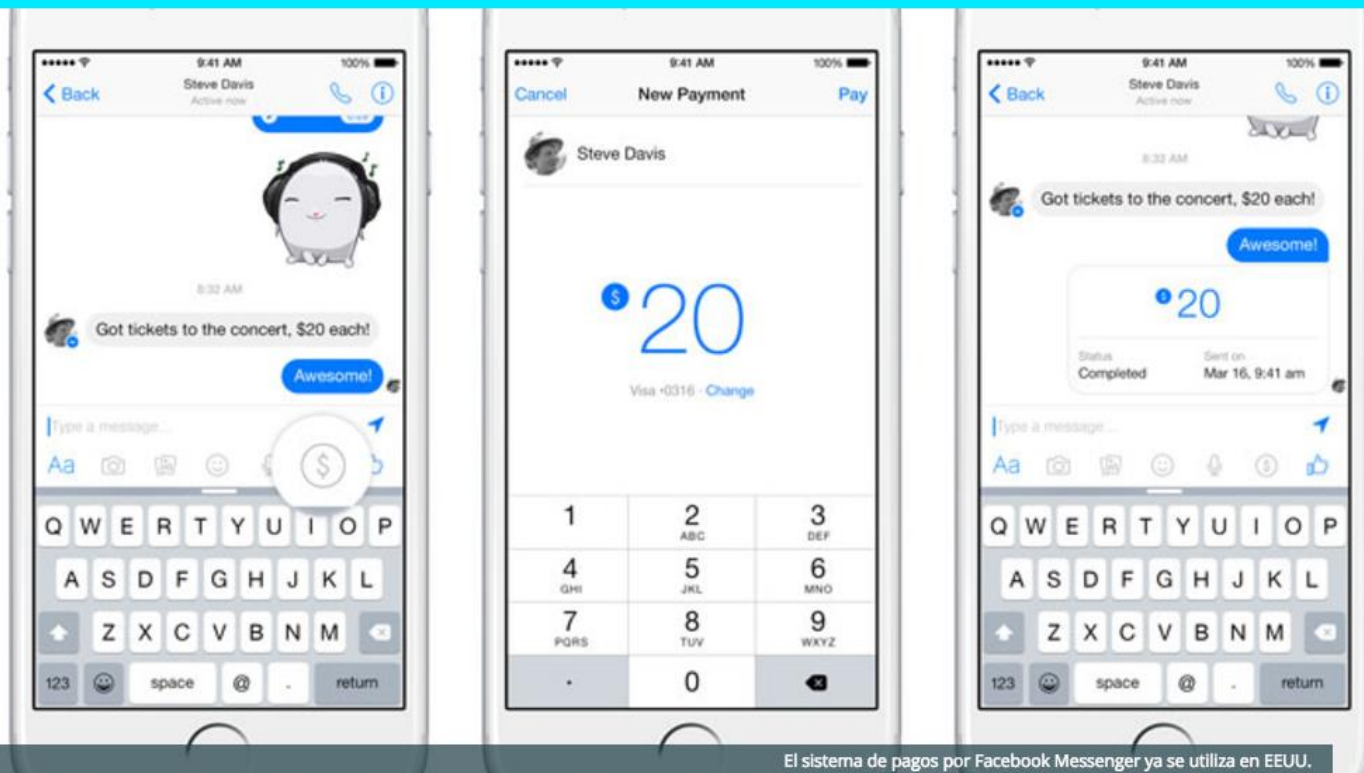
9:41 AM
100%
Back
Steve Davis
Active now
8:32 AM
Got tickets to the concert, $20 each!
Awesome!
Type a message...
Aa
Q W E R T Y U I O P
A S D F G H J K L
Z X C V B N M
123
space
@
.
return

9:41 AM
100%
Cancel
New Payment
Pay
Steve Davis
$ 20
Visa ·0316 · Change
1
2 ABC
3 DEF
4 GHI
5 JKL
6 MNO
7 PQRS
8 TUV
9 WXYZ
.
0

9:41 AM
100%
Back
Steve Davis
Active now
8:32 AM
Got tickets to the concert, $20 each!
Awesome!
$ 20
Status
Completed
Sent on
Mar 16, 9:41 am
Type a message...
Aa
Q W E R T Y U I O P
A S D F G H J K L
Z X C V B N M
123
space
@
.
return

El sistema de pagos por Facebook Messenger ya se utiliza en EEUU.